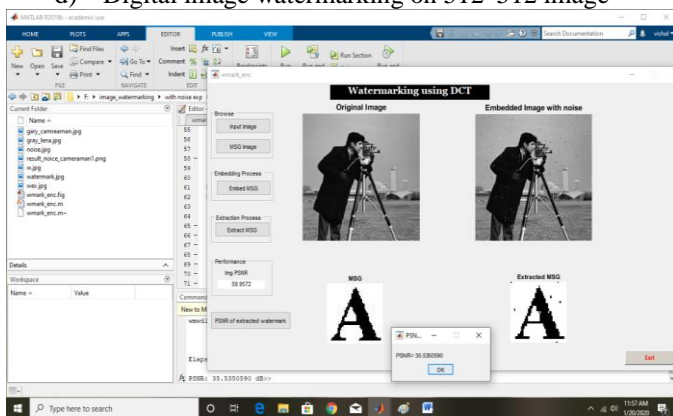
d) Digital image watermarking on 512*512 image

MATLAB R2018b - academic use

HOME PLOTS APPS EDITOR PUBLISH VIEW

Search Documentation

vishal

New Open Save Find Files Compare Print Go To Find Insert Comment Indent Breakpoints Run Run and Advance Run Section Run and Time

FILE NAVIGATE EDIT

F: ▸ image_watermarking ▸ with noise exp

Current Folder

Name

gary_cameraman.jpg
gray_lena.jpg
noise.jpg
result_noice_cameraman1.png
w.jpg
watermark.jpg
wex.jpg
wmark_enc.fig
wmark_enc.m
wmark_enc.m~

Details

Workspace

Name Value

Editor

wmar

55
56
57
58
59
60
61
62
63
64
65
66
67
68
69
70
71

Command

New to M

wmark

Elaps

PSNR: 35.5350590 dB>>

wmark_enc

Watermarking using DCT

Original Image

Embedded Image with noise

Browse

Input Image

MSG Image

Embedding Process

Embed MSG

Extraction Process

Extract MSG

Performance

Img PSNR

58.9572

MSG

Extracted MSG

PSNR of extracted watermark

PSN...

PSNR= 35.5350590

OK

Exit

Type here to search

11:57 AM
1/20/2020